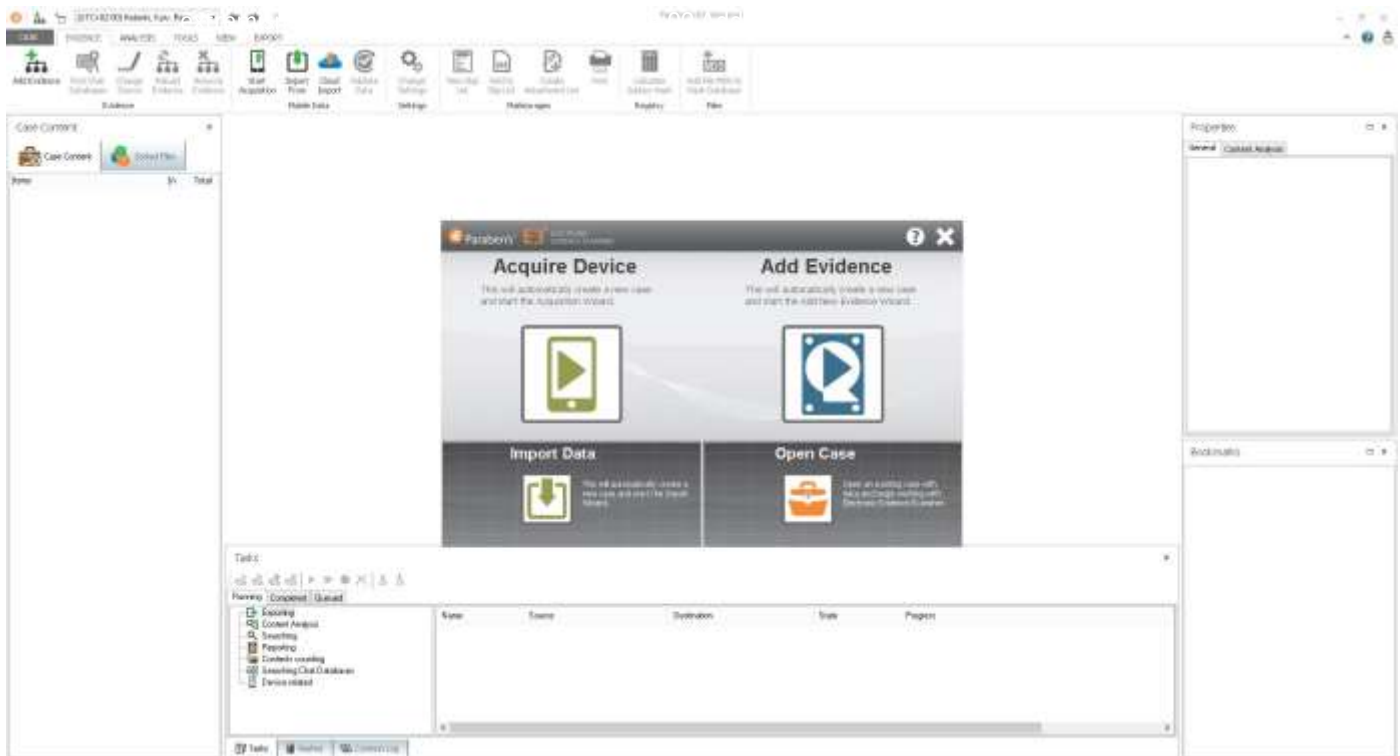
CASE EVIDENCE ANALYSIS TOOLS VIEW EXPORT

Add Evidence
Evidence
Start Acquisition
Import From
Cloud Import
Mobile Data
Settings
Registry
Files

Case Content
Case Content
Name
Total

Paraben
Acquire Device
This will automatically create a new case and start the Acquisition Wizard.
Add Evidence
This will automatically create a new case and start the Add New Evidence Wizard.
Import Data
This will automatically create a new case and start the Import Wizard.
Open Case
Open an existing case with data and begin working with Electronic Evidence Examiner.

Properties
General Content Analysis

Bookmarks

Tasks
Running Completed Queued
Exporting
Content Analysis
Searching
Reporting
Contents counting
Searching Chat Databases
Device related
Name Source Destination State Progress

Tasks